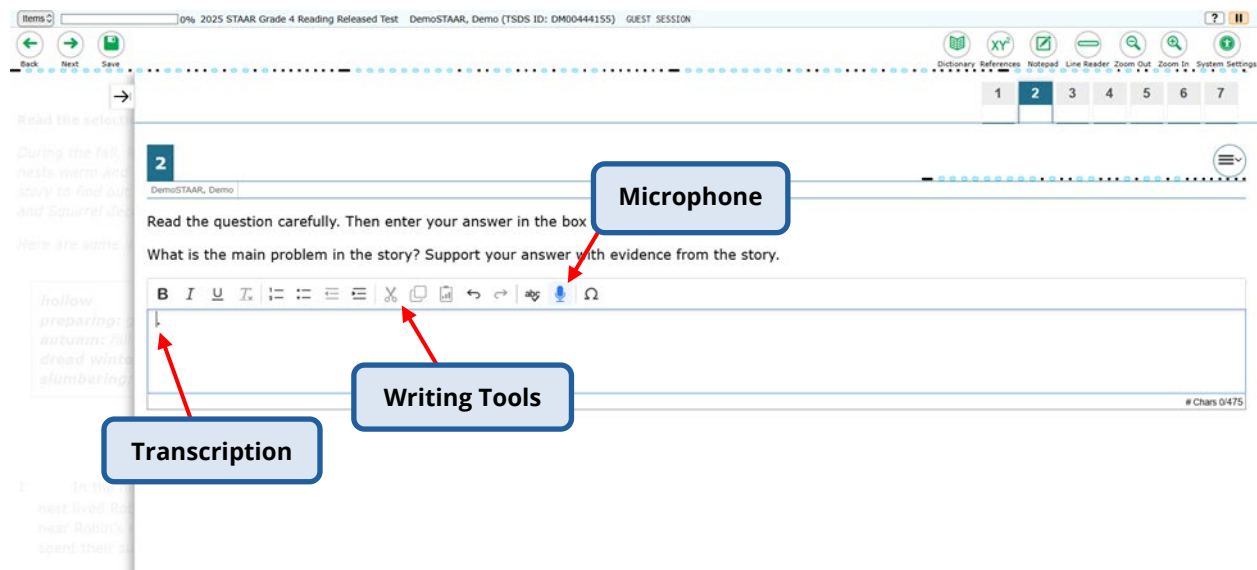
Items 0% 2025 STAAR Grade 4 Reading Released Test DemoSTAAR, Demo (TSDS ID: DM00444155) GUEST SESSION

Back Next Save

Dictionary References Notepad Line Reader Zoom Out Zoom In System Settings

1 2 3 4 5 6 7

Read the selecti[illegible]

During the fall, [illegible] nests warm and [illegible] story to find ou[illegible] and Squirrel de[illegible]

Here are some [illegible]

hollow
preparing: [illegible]
autumn: fall
dread winte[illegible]
slumbering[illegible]

1 In the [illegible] nest lived Ro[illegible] near Robin's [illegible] spent their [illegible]

2

DemoSTAAR, Demo

Microphone

Read the question carefully. Then enter your answer in the box

What is the main problem in the story? Support your answer with evidence from the story.

B I U $T_x$ Ω

Writing Tools

Transcription

# Chars 0/475